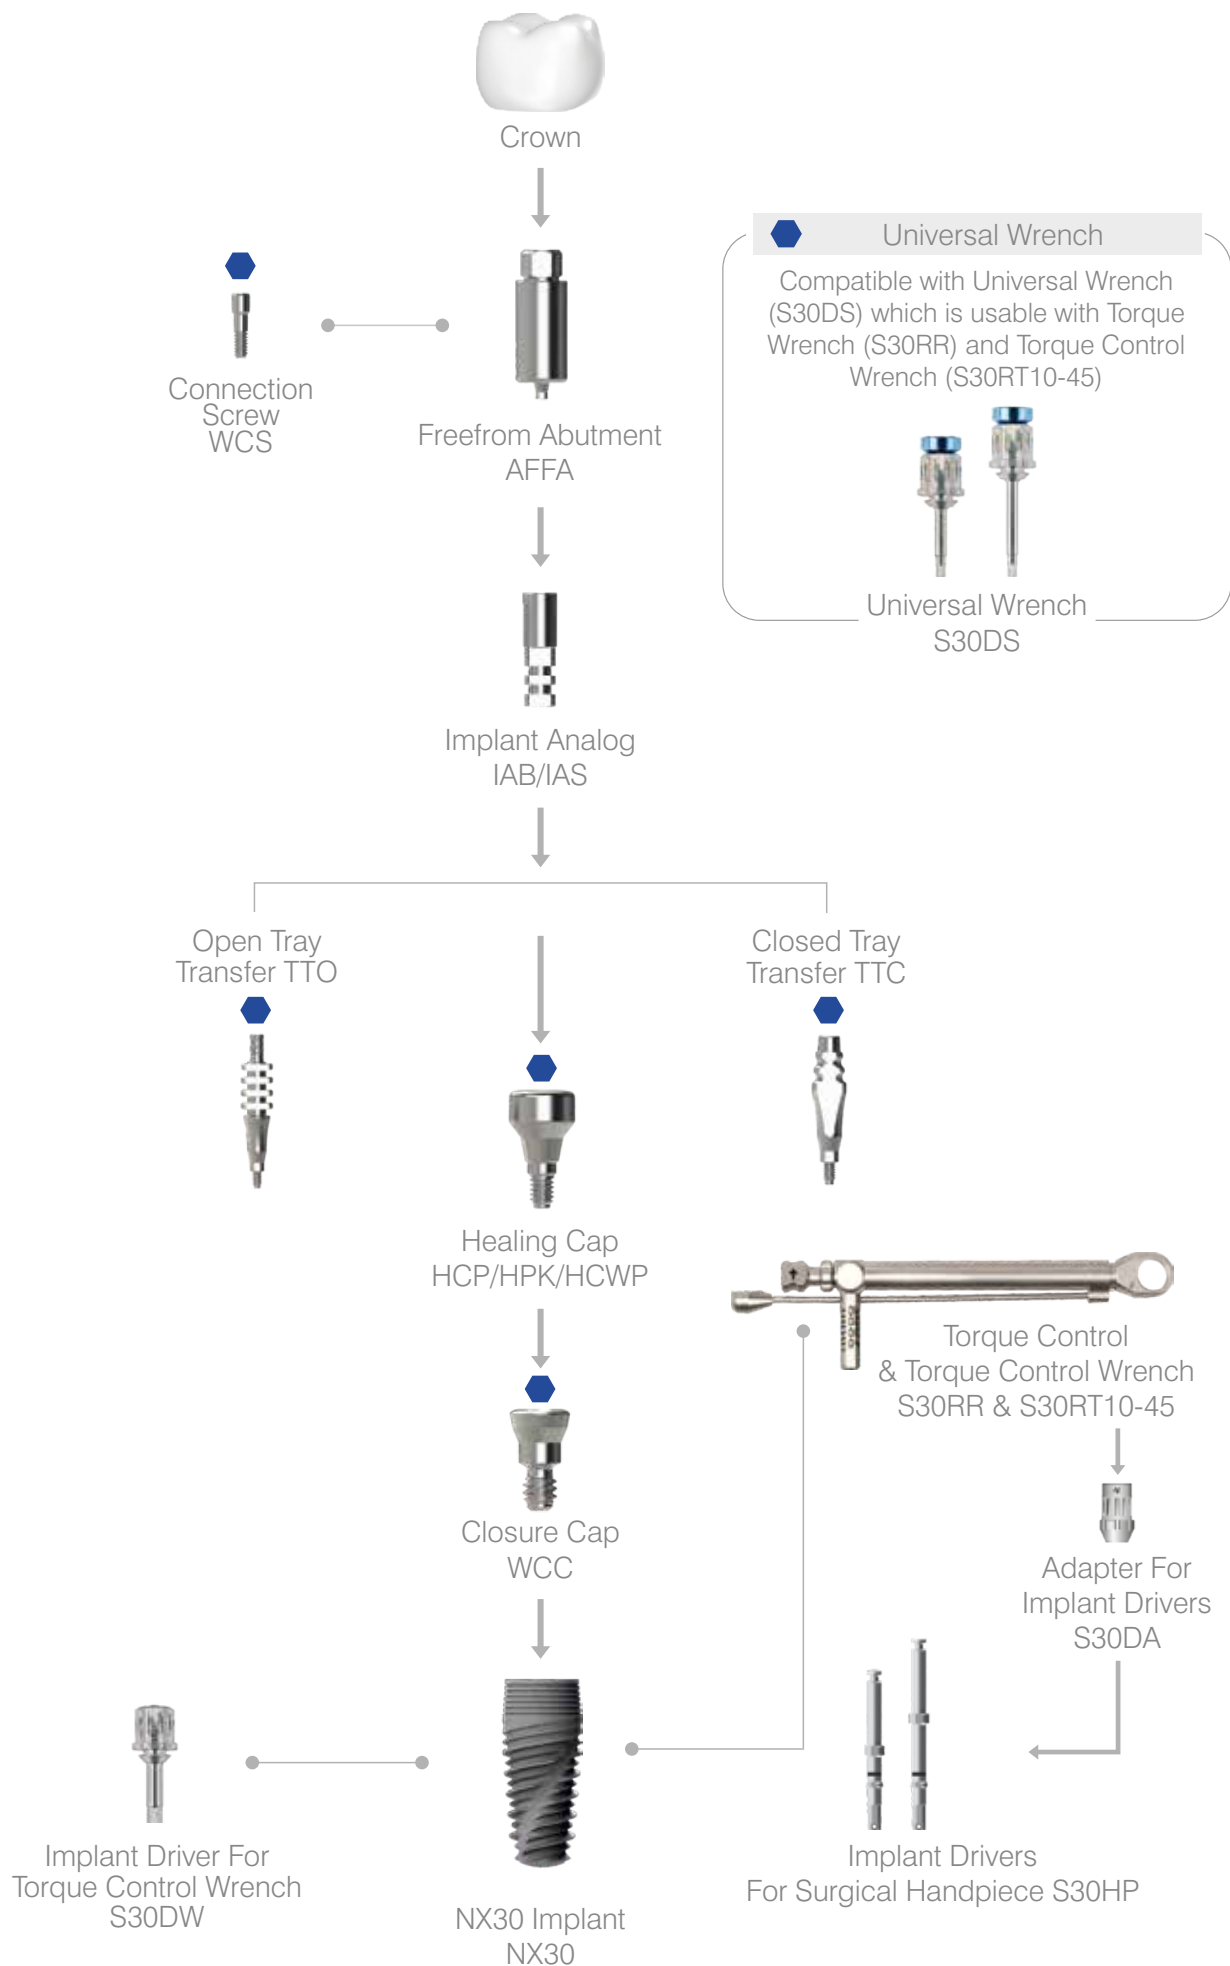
Crown

Universal Wrench

Compatible with Universal Wrench (S30DS) which is usable with Torque Wrench (S30RR) and Torque Control Wrench (S30RT10-45)

Universal Wrench
S30DS

Connection Screw
WCS

Freefrom Abutment
AFFA

Implant Analog
IAB/IAS

Open Tray Transfer TTO

Closed Tray Transfer TTC

Healing Cap
HCP/HPK/HCWP

Torque Control & Torque Control Wrench
S30RR & S30RT10-45

Closure Cap
WCC

Adapter For Implant Drivers
S30DA

Implant Driver For Torque Control Wrench
S30DW

NX30 Implant
NX30

Implant Drivers
For Surgical Handpiece S30HP